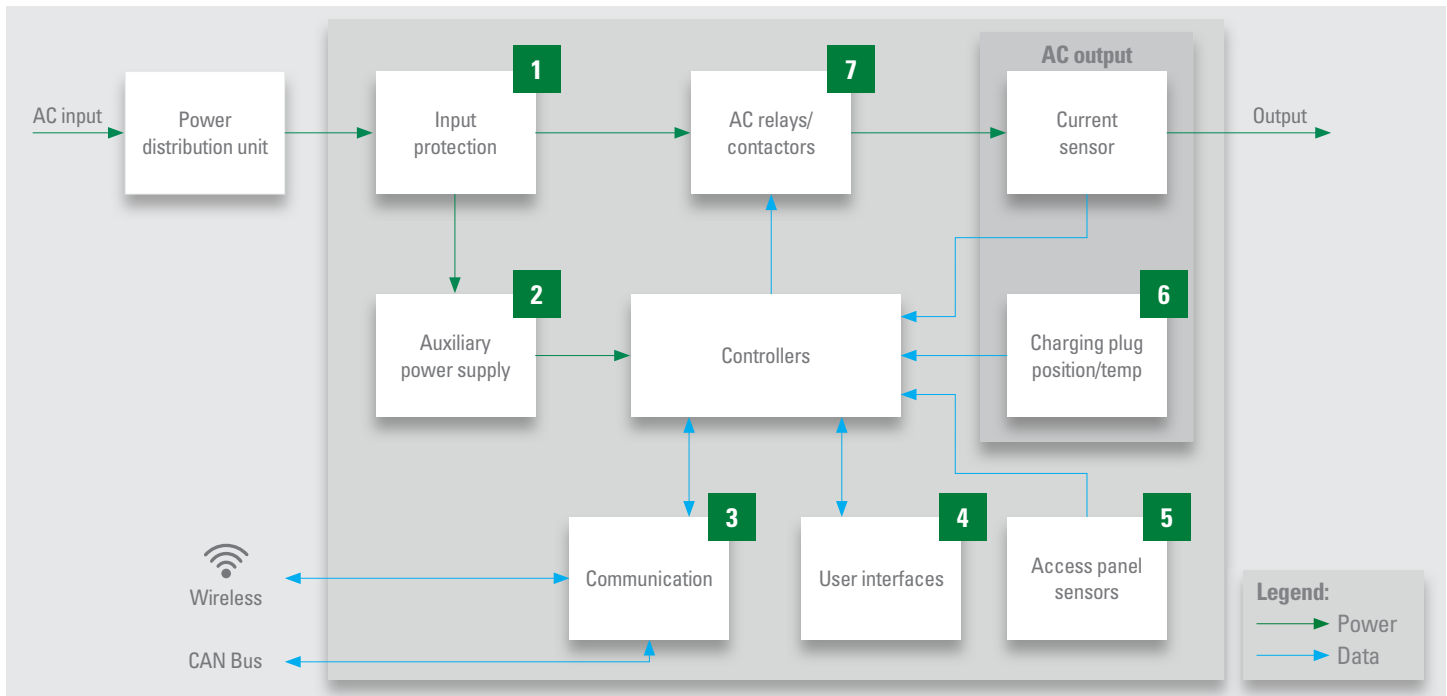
AC input

Power distribution unit

1
Input protection

7
AC relays/ contactors

AC output

Current sensor

Output

2
Auxiliary power supply

Controllers

6
Charging plug position/temp

3
Communication

4
User interfaces

5
Access panel sensors

Wireless

CAN Bus

Legend:
Power
Data